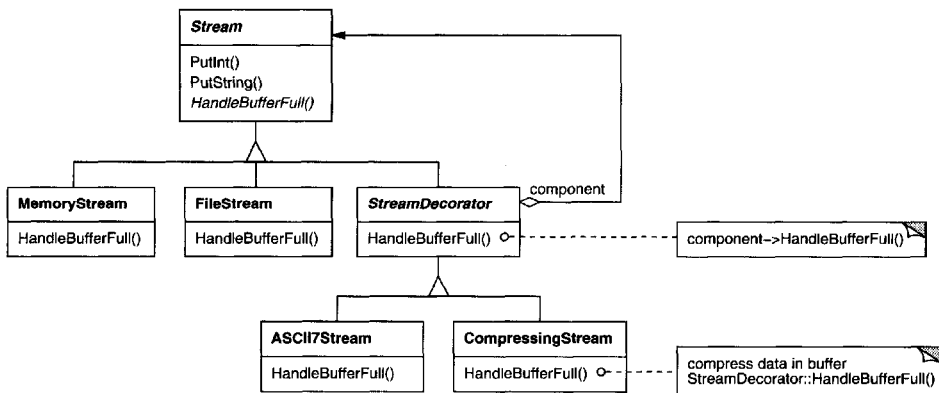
Stream

PutInt()
PutString()
HandleBufferFull()

MemoryStream

HandleBufferFull()

FileStream

HandleBufferFull()

StreamDecorator

HandleBufferFull()

component

component->HandleBufferFull()

ASCII7Stream

HandleBufferFull()

CompressingStream

HandleBufferFull()

compress data in buffer
StreamDecorator::HandleBufferFull()